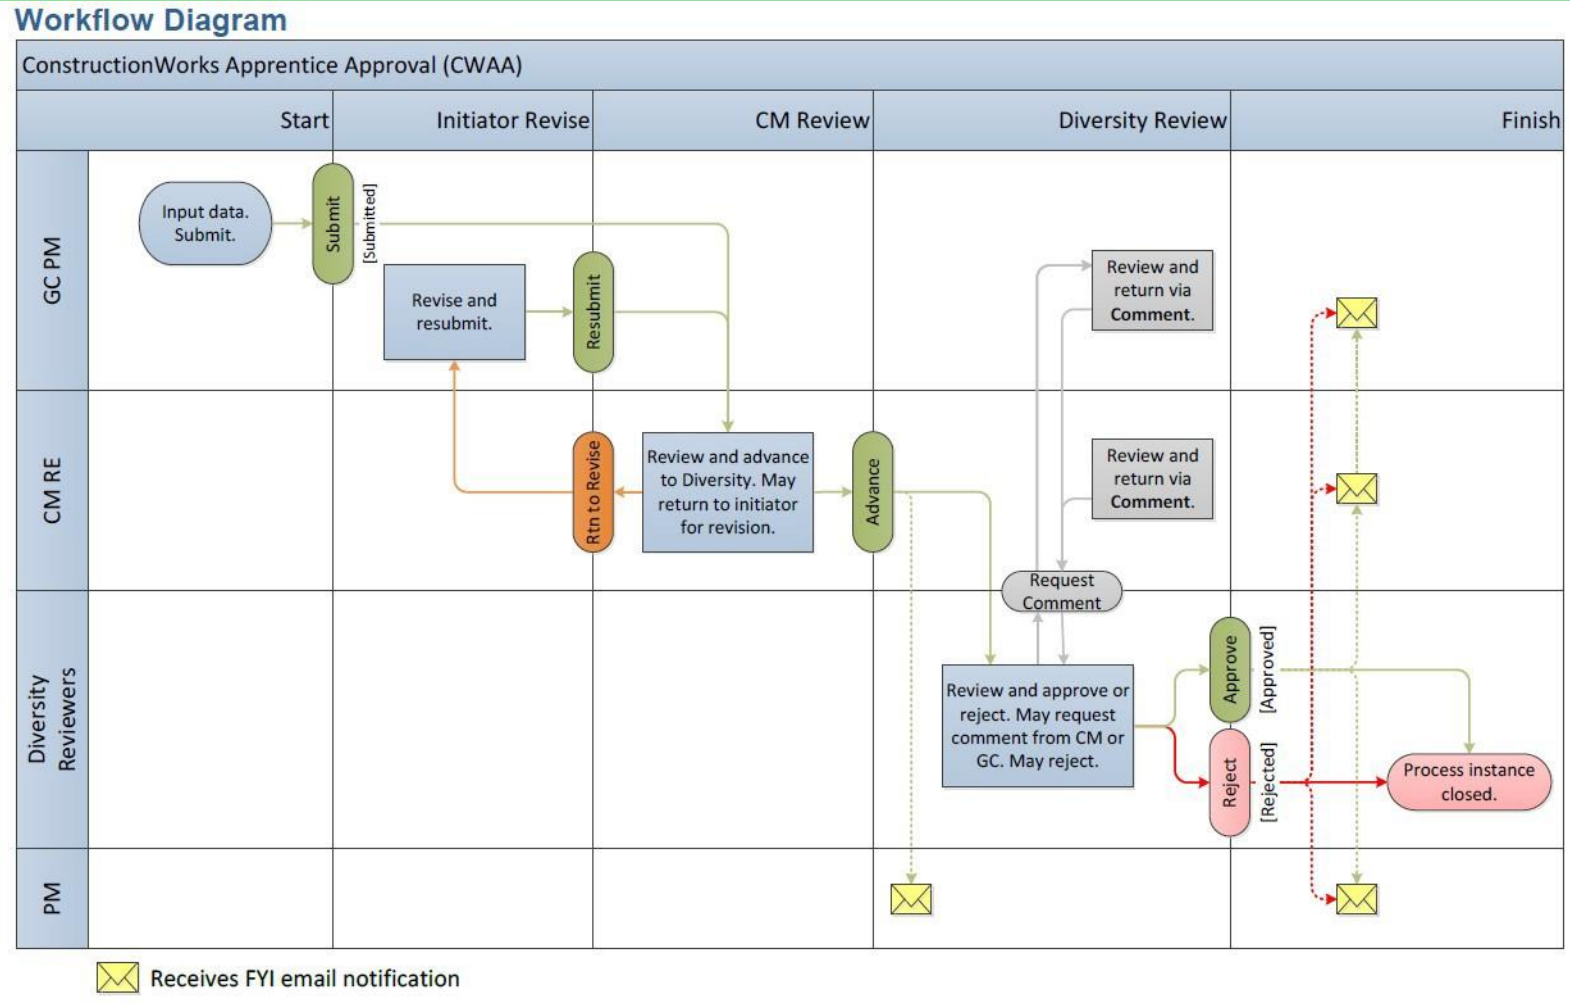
Workflow Diagram

ConstructionWorks Apprentice Approval (CWAA)

| | Start | Initiator Revise | CM Review | Diversity Review | Finish |
|---|---|---|---|---|---|

GC PM

CM RE

Diversity Reviewers

PM

Input data. Submit.

Submit

[Submitted]

Revise and resubmit.

Resubmit

Review and return via Comment.

Rtn to Revise

Review and advance to Diversity. May return to initiator for revision.

Advance

Review and return via Comment.

Request Comment

Review and approve or reject. May request comment from CM or GC. May reject.

Approve

[Approved]

Reject

[Rejected]

Process instance closed.

Receives FYI email notification